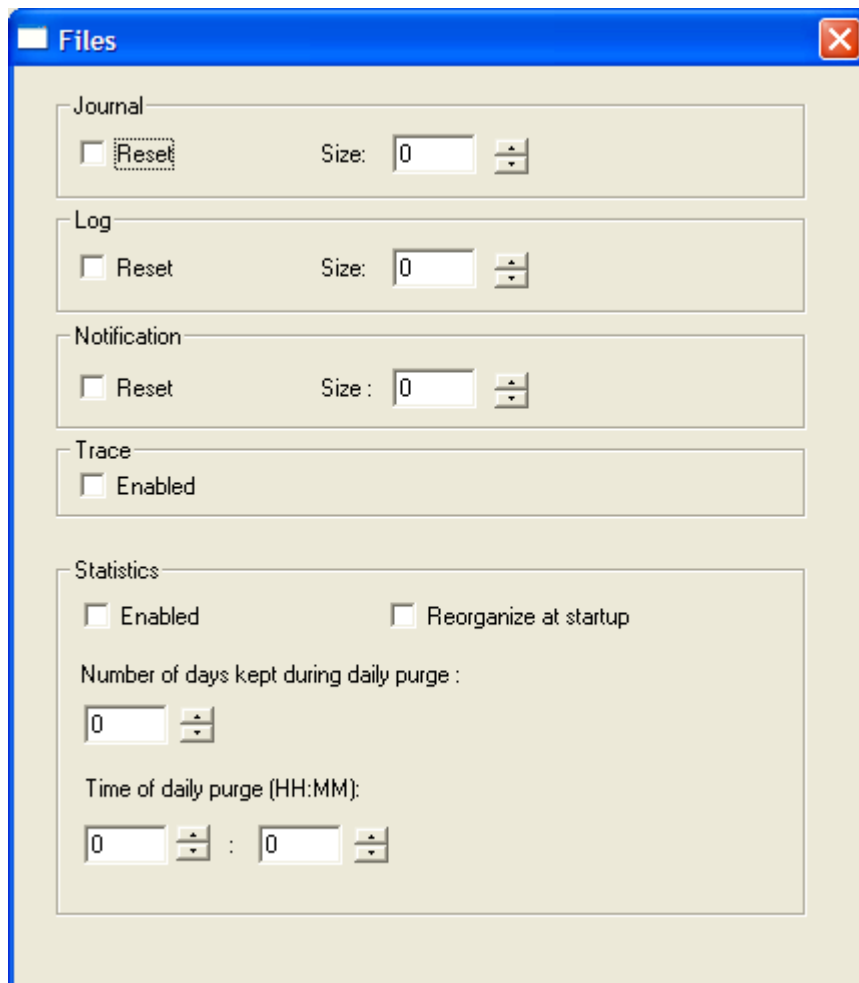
Files

Journal
Reset Size: 0

Log
Reset Size: 0

Notification
Reset Size : 0

Trace
Enabled

Statistics
Enabled Reorganize at startup

Number of days kept during daily purge :
0

Time of daily purge (HH:MM):
0 : 0